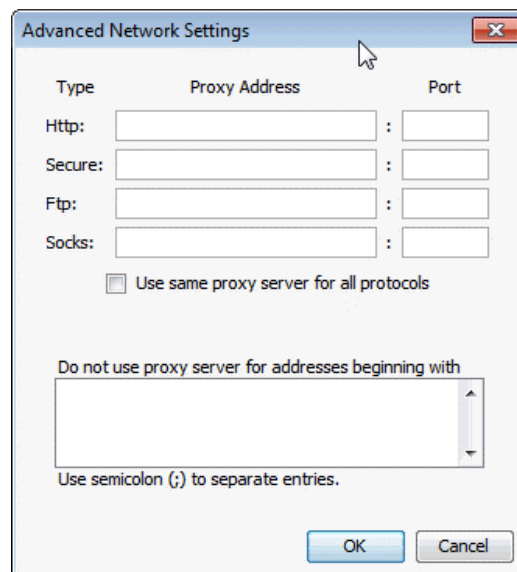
Advanced Network Settings

Type Proxy Address Port

Http: :

Secure: :

Ftp: :

Socks: :

Use same proxy server for all protocols

Do not use proxy server for addresses beginning with

Use semicolon (;) to separate entries.

OK Cancel